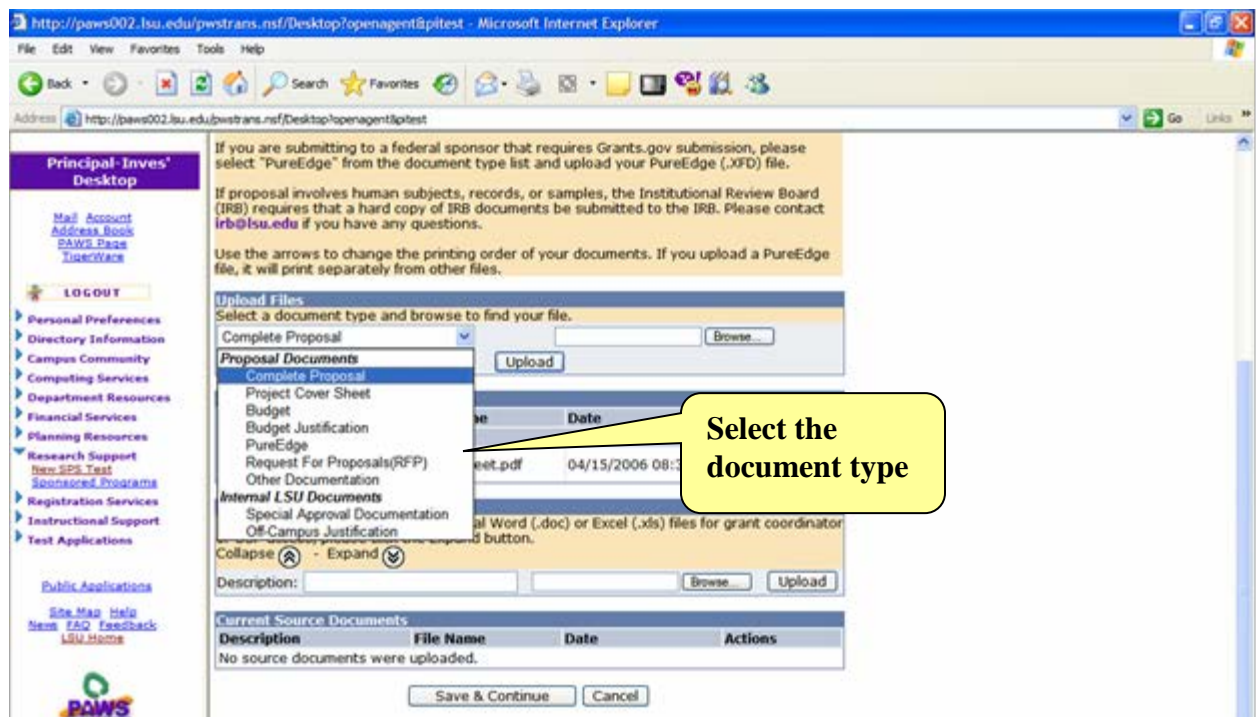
http://paws002.lsu.edu/pwstrans.nsf/Desktop?openagent&pitest - Microsoft Internet Explorer

File Edit View Favorites Tools Help

Back Search Favorites

Address http://paws002.lsu.edu/pwstrans.nsf/Desktop?openagent&pitest Go Links

Principal-Inves' Desktop

Mail Account
Address Book
PAWS Page
TigerWare

LOGOUT

Personal Preferences
Directory Information
Campus Community
Computing Services
Department Resources
Financial Services
Planning Resources
Research Support
New SPS Test
Sponsored Programs
Registration Services
Instructional Support
Test Applications

Public Applications

Site Map Help
News FAQ Feedback
LSU Home

PAWS

If you are submitting to a federal sponsor that requires Grants.gov submission, please select "PureEdge" from the document type list and upload your PureEdge (.XFD) file.

If proposal involves human subjects, records, or samples, the Institutional Review Board (IRB) requires that a hard copy of IRB documents be submitted to the IRB. Please contact irb@lsu.edu if you have any questions.

Use the arrows to change the printing order of your documents. If you upload a PureEdge file, it will print separately from other files.

Upload Files
Select a document type and browse to find your file.
Complete Proposal Browse...
Upload

Proposal Documents
Complete Proposal
Project Cover Sheet
Budget
Budget Justification
PureEdge
Request For Proposals(RFP)
Other Documentation
Internal LSU Documents
Special Approval Documentation
Off-Campus Justification

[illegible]e Date
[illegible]eet.pdf 04/15/2006 08:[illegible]

Select the document type

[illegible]al Word (.doc) or Excel (.xls) files for grant coordinator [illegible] button.
Collapse - Expand
Description: Browse... Upload

Current Source Documents
| Description | File Name | Date | Actions |
|---|---|---|---|
| No source documents were uploaded. | | | |

Save & Continue Cancel